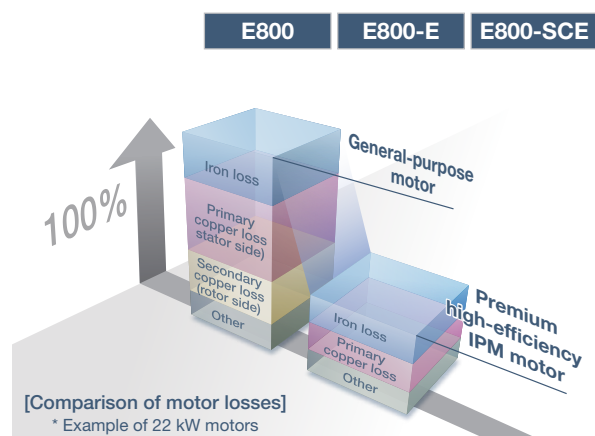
E800

E800-E

E800-SCE

100%

Iron loss

Primary copper loss stator side)

Secondary copper loss (rotor side)

Other

General-purpose motor

Iron loss

Primary copper loss

Other

Premium high-efficiency IPM motor

[Comparison of motor losses]
* Example of 22 kW motors